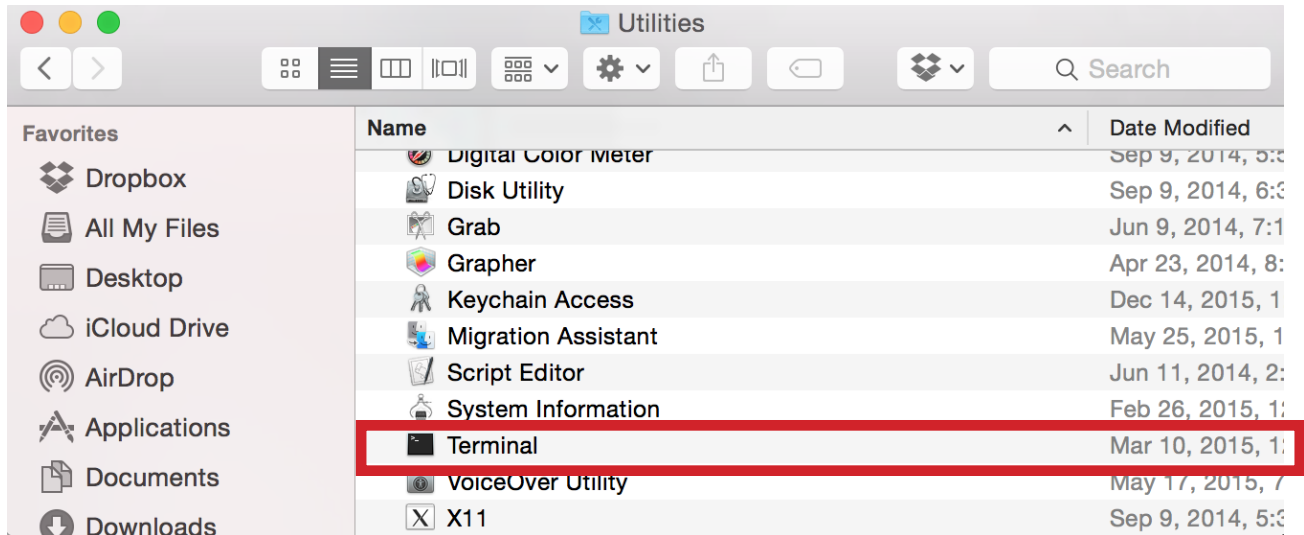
Utilities

Search

Favorites

Dropbox

All My Files

Desktop

iCloud Drive

AirDrop

Applications

Documents

Downloads

| Name | Date Modified |
|---|---|
| Digital Color Meter | Sep 9, 2014, 5:5 |
| Disk Utility | Sep 9, 2014, 6:3 |
| Grab | Jun 9, 2014, 7:1 |
| Grapher | Apr 23, 2014, 8: |
| Keychain Access | Dec 14, 2015, 1 |
| Migration Assistant | May 25, 2015, 1 |
| Script Editor | Jun 11, 2014, 2: |
| System Information | Feb 26, 2015, 1 |
| Terminal | Mar 10, 2015, 1 |
| VoiceOver Utility | May 17, 2015, 7 |
| X11 | Sep 9, 2014, 5:3 |